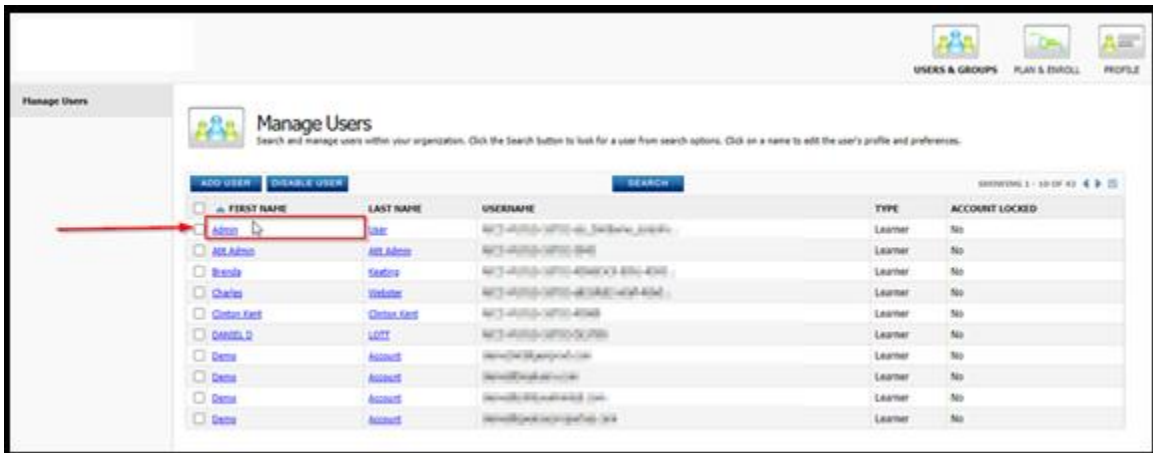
USERS & GROUPS PLAN & ENROLL PROFILE

Manage Users

Manage Users

Search and manage users within your organization. Click the Search button to look for a user from search options. Click on a name to edit the user's profile and preferences.

ADD USER DISABLE USER SEARCH SHOWING 1 - 10 OF 43

| FIRST NAME | LAST NAME | USERNAME | TYPE | ACCOUNT LOCKED |
|---|---|---|---|---|
| Admin | User | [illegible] | Learner | No |
| Alt Admin | Alt Admin | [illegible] | Learner | No |
| Brenda | Keating | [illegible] | Learner | No |
| Charles | Webster | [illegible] | Learner | No |
| Clinton Kent | Clinton Kent | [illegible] | Learner | No |
| DANIEL D | LOTT | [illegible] | Learner | No |
| Demo | Account | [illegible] | Learner | No |
| Demo | Account | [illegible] | Learner | No |
| Demo | Account | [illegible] | Learner | No |
| Demo | Account | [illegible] | Learner | No |